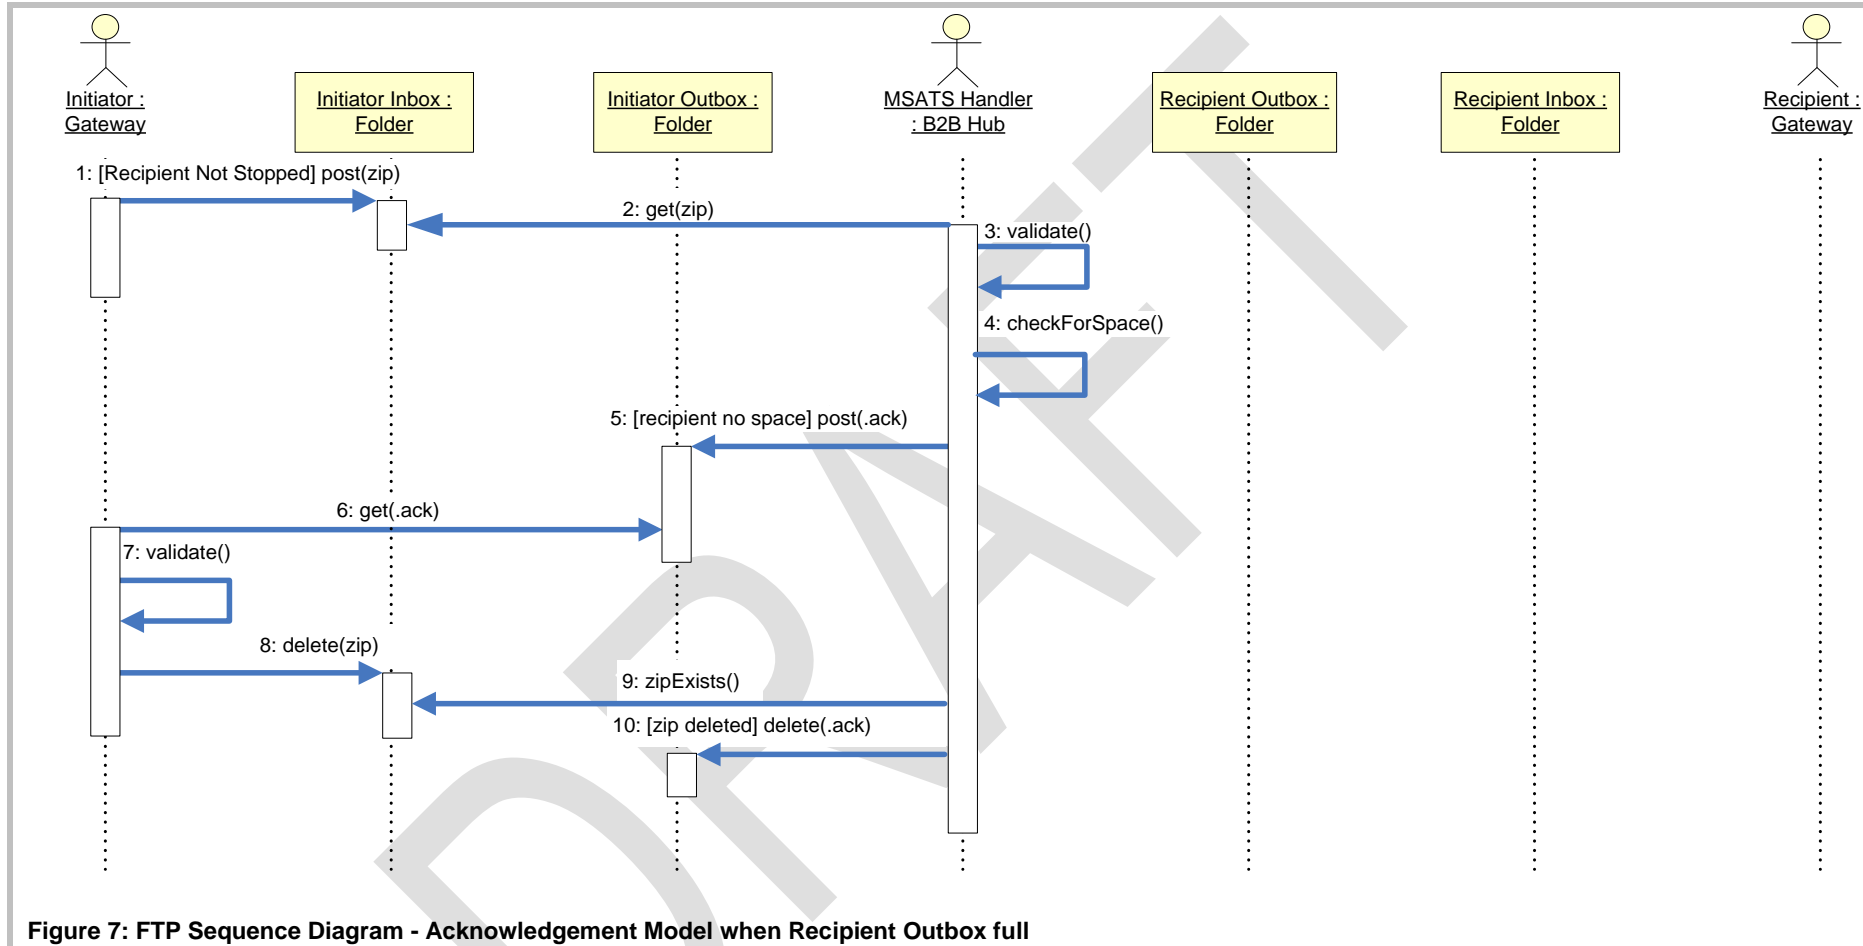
Initiator : Gateway

Initiator Inbox : Folder

Initiator Outbox : Folder

MSATS Handler : B2B Hub

Recipient Outbox : Folder

Recipient Inbox : Folder

Recipient : Gateway

1: [Recipient Not Stopped] post(zip)

2: get(zip)

3: validate()

4: checkForSpace()

5: [recipient no space] post(.ack)

6: get(.ack)

7: validate()

8: delete(zip)

9: zipExists()

10: [zip deleted] delete(.ack)

DRAFT

Figure 7: FTP Sequence Diagram - Acknowledgement Model when Recipient Outbox full